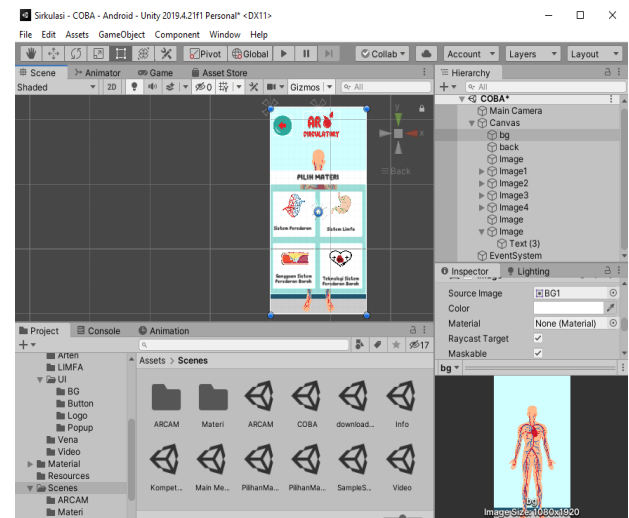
Sirkulasi - COBA - Android - Unity 2019.4.21f1 Personal* <DX11>

File Edit Assets GameObject Component Window Help

Pivot Global Collab Account Layers Layout

Scene Animator Game Asset Store

Shaded 2D 0 Gizmos All

AR SIRKULATORY

PILIH MATERI

Sistem Peredaran

Sistem Limfa

Gangguan Sistem Peredaran Darah

Teknologi Sistem Peredaran Darah

Back

Hierarchy

All

COBA*
Main Camera
Canvas
bg
back
Image
Image1
Image2
Image3
Image4
Image
Image
Text (3)
EventSystem

Inspector Lighting

Source Image BG1
Color
Material None (Material)
Raycast Target ✓
Maskable ✓

bg

bg
Image Size: 1080x1920

Project Console Animation

17

Arten
LIMFA
UI
BG
Button
Logo
Popup
Vena
Video
Material
Resources
Scenes
ARCAM
Materi

Assets > Scenes

ARCAM Materi ARCAM COBA download... Info

Kompet... Main Me... PilihanMa... PilihanMa... SampleS... Video